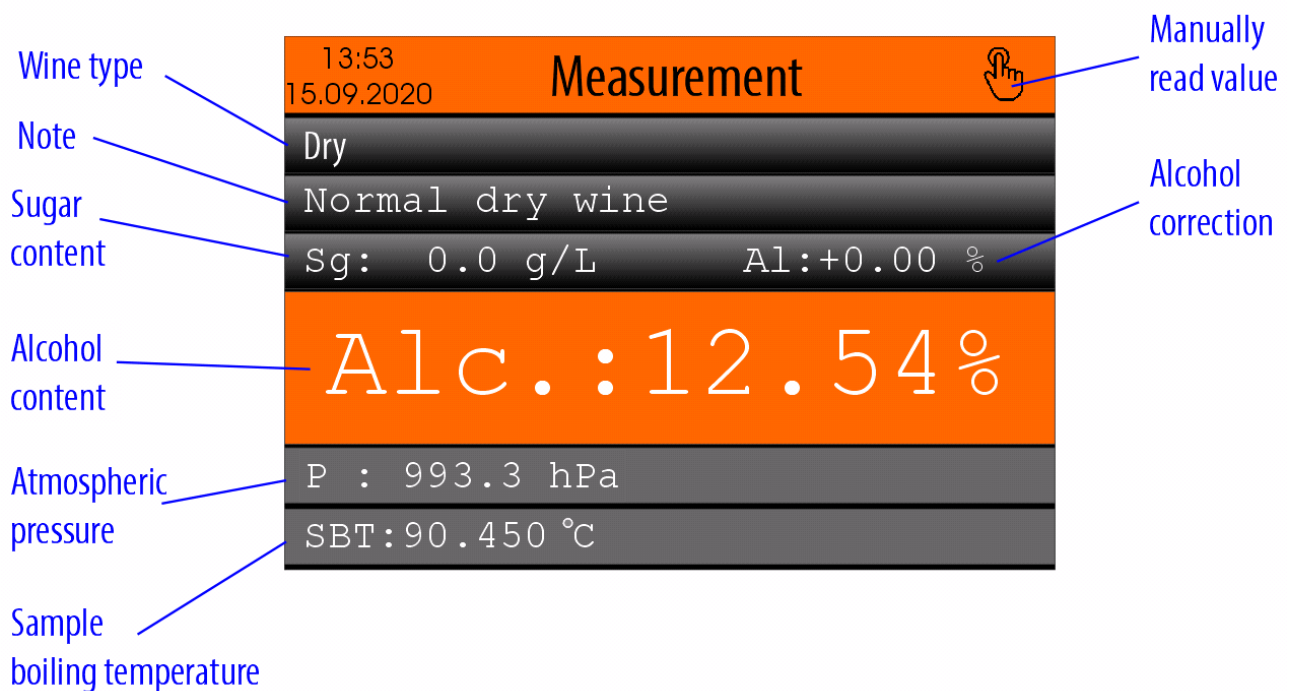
13:53
15.09.2020

Measurement

Manually read value

Wine type

Dry

Note

Normal dry wine

Sugar content

Sg: 0.0 g/L

Al:+0.00 %

Alcohol correction

Alcohol content

Alc.:12.54%

Atmospheric pressure

P : 993.3 hPa

SBT:90.450 ℃

Sample boiling temperature